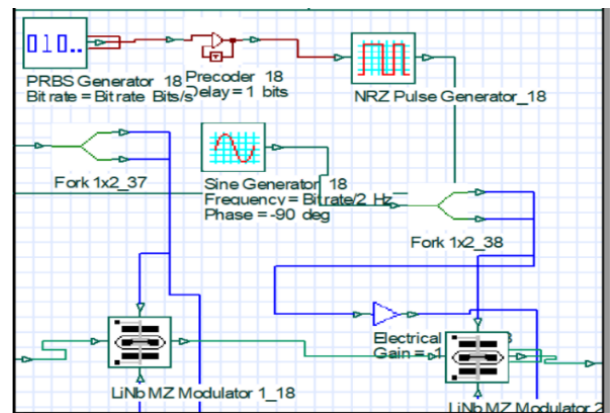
010..

PRBS Generator 18
Bit rate = Bitrate Bits/s

Precoder 18
Delay = 1 bits

NRZ Pulse Generator_18

Fork 1x2_37

Sine Generator 18
Frequency = Bitrate/2 Hz
Phase = -90 deg

Fork 1x2_38

Electrical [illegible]
Gain = 1

LiNb MZ Modulator 1_18

LiNb MZ Modulator 2